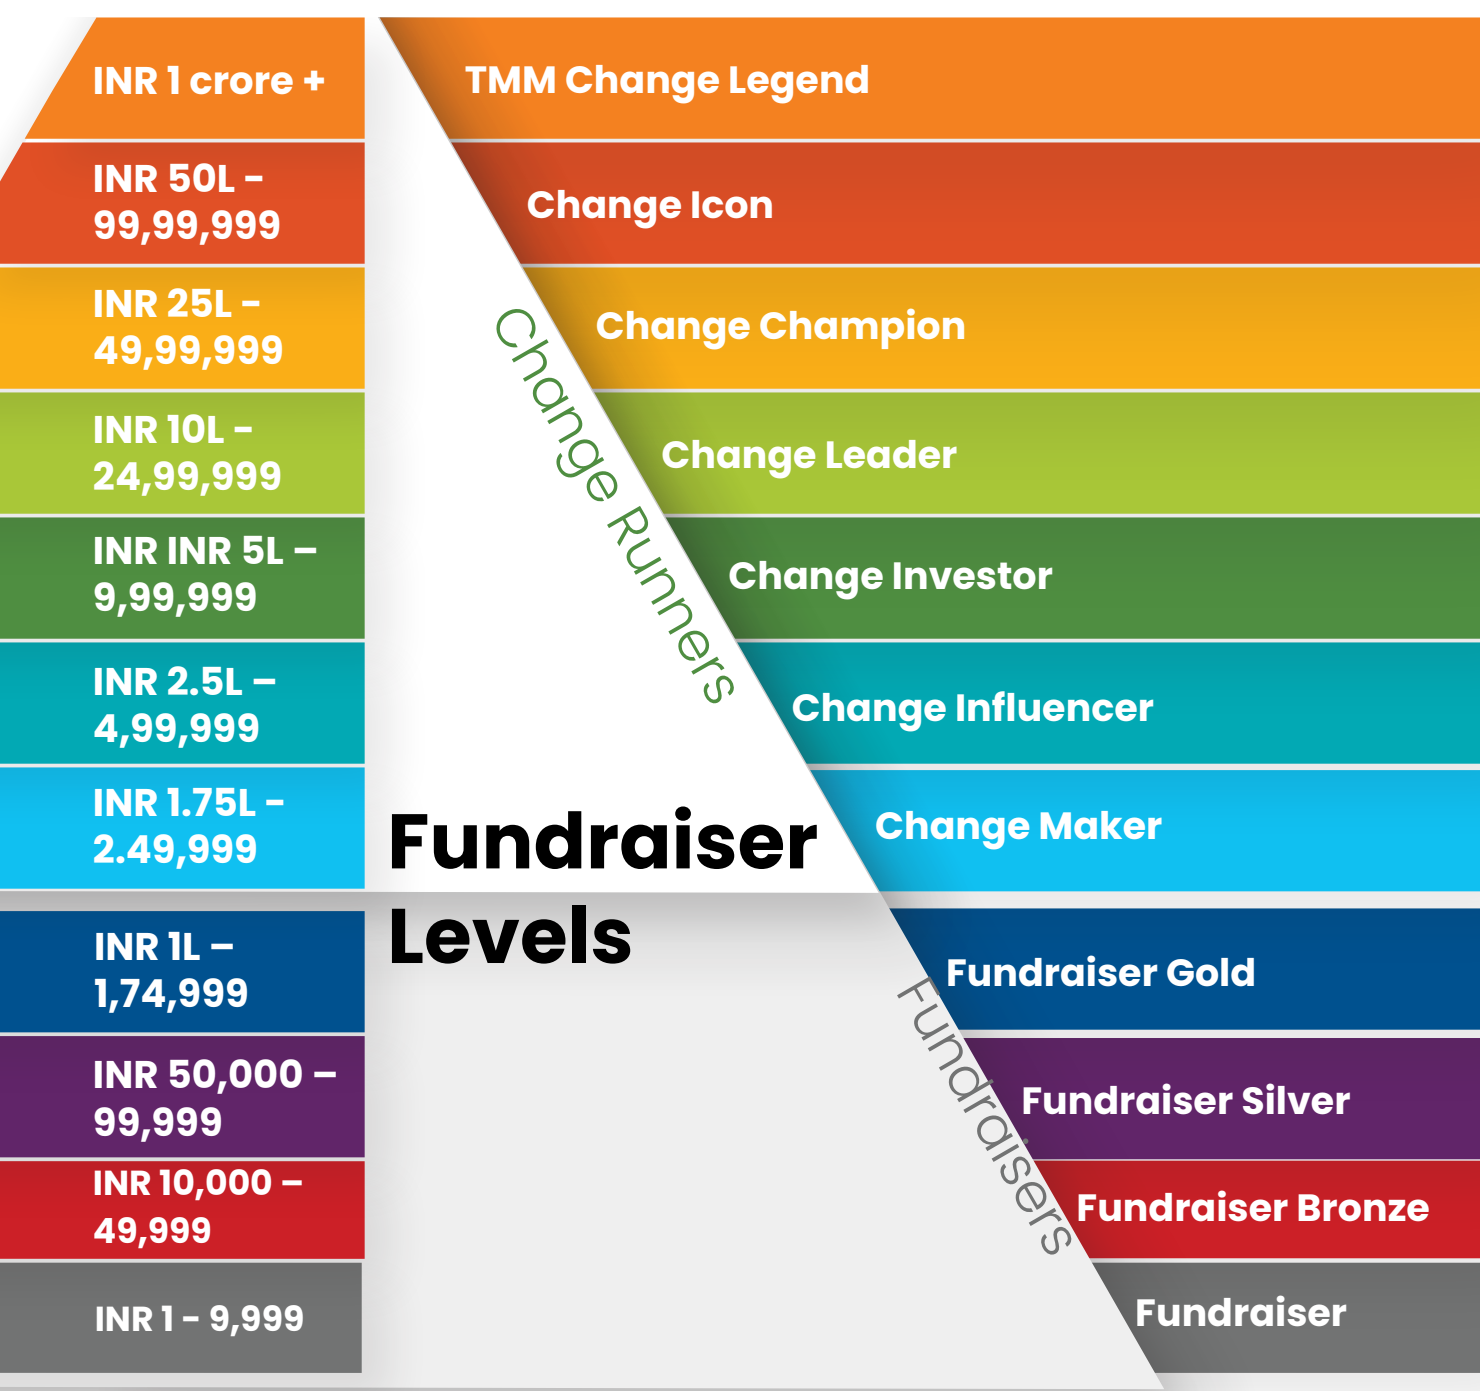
INR 1 crore +

INR 50L - 99,99,999

INR 25L - 49,99,999

INR 10L - 24,99,999

INR INR 5L – 9,99,999

INR 2.5L – 4,99,999

INR 1.75L - 2.49,999

INR 1L – 1,74,999

INR 50,000 – 99,999

INR 10,000 – 49,999

INR 1 - 9,999

Fundraiser Levels

Change Runners

Fundraisers

TMM Change Legend

Change Icon

Change Champion

Change Leader

Change Investor

Change Influencer

Change Maker

Fundraiser Gold

Fundraiser Silver

Fundraiser Bronze

Fundraiser